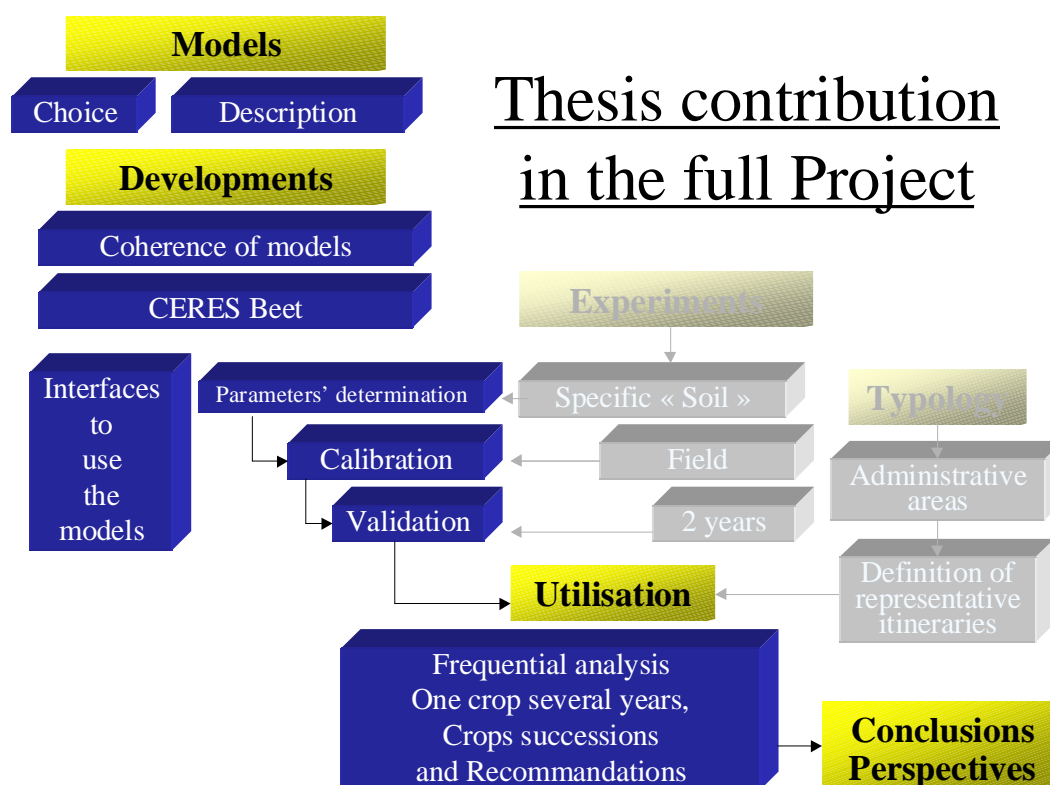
Models

Choice

Description

Thesis contribution in the full Project

Developments

Coherence of models

CERES Beet

Experiments

Interfaces to use the models

Parameters' determination

Specific « Soil »

Typology

Calibration

Field

Administrative areas

Validation

2 years

Utilisation

Definition of representative itineraries

Frequential analysis
One crop several years,
Crops successions
and Recommandations

Conclusions
Perspectives